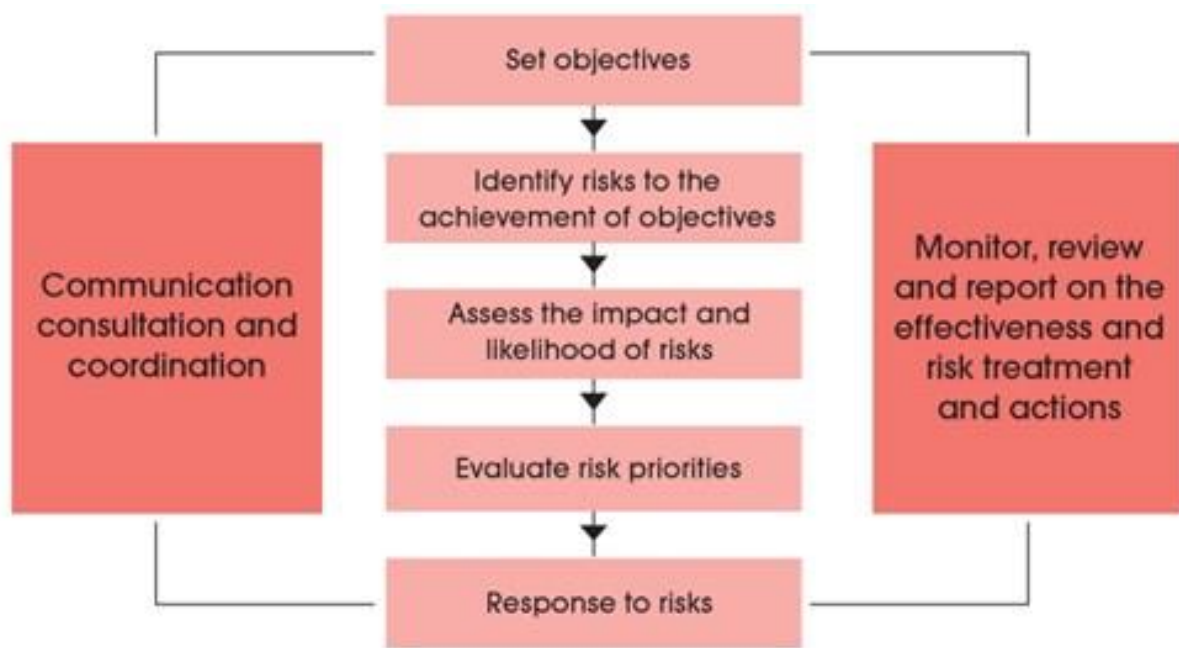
Set objectives

Identify risks to the achievement of objectives

Assess the impact and likelihood of risks

Evaluate risk priorities

Response to risks

Communication consultation and coordination

Monitor, review and report on the effectiveness and risk treatment and actions